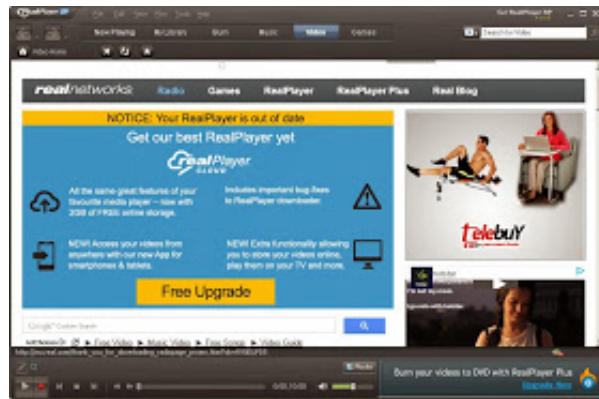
RealPlayer SP
File Edit View Play Tools Help
Get RealPlayer SP
Now Playing
My Library
Burn
Music
Video
Games
Search for Video
Video Home
realnetworks
Radio
Games
RealPlayer
RealPlayer Plus
Real Blog
NOTICE: Your RealPlayer is out of date
Get our best RealPlayer yet
RealPlayer CLOUD
All the same great features of your favourite media player – now with 2GB of FREE online storage.
Includes important bug fixes to RealPlayer downloader.
NEW! Access your videos from anywhere with our new App for smartphones & tablets.
NEW! Extra functionality allowing you to store your videos online, play them on your TV and more.
Free Upgrade
telebuY
Google Custom Search
Free Video
Music Video
Free Songs
Video Guide
Burn your videos to DVD with RealPlayer Plus
Upgrade Now